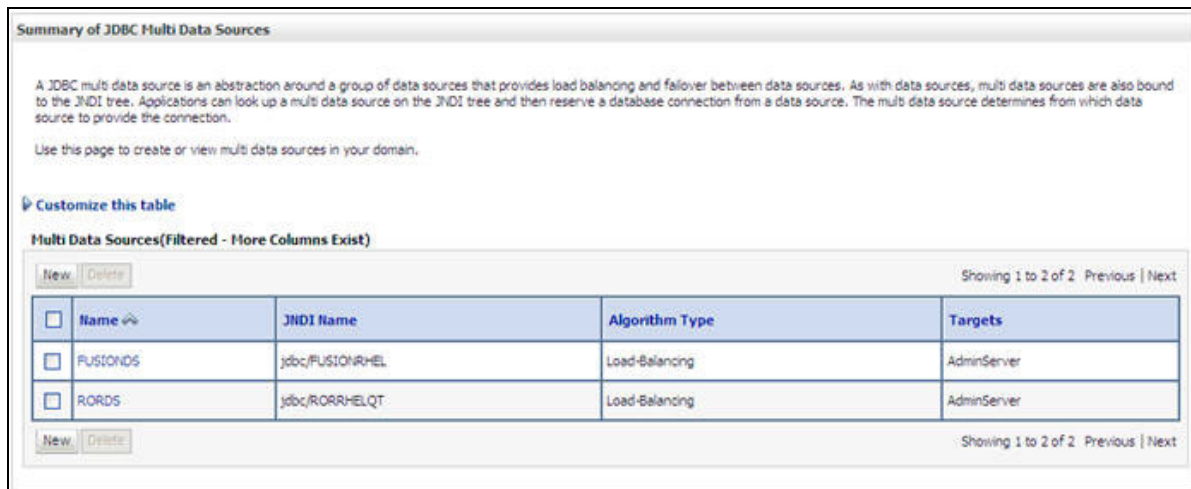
Summary of JDBC Multi Data Sources

A JDBC multi data source is an abstraction around a group of data sources that provides load balancing and failover between data sources. As with data sources, multi data sources are also bound to the JNDI tree. Applications can look up a multi data source on the JNDI tree and then reserve a database connection from a data source. The multi data source determines from which data source to provide the connection.

Use this page to create or view multi data sources in your domain.

Customize this table

Multi Data Sources(Filtered - More Columns Exist)

New Delete

Showing 1 to 2 of 2 Previous | Next

| | Name | JNDI Name | Algorithm Type | Targets |
|---|---|---|---|---|
| ☐ | FUSIONDS | jdbc/FUSIONRHEL | Load-Balancing | AdminServer |
| ☐ | RORDS | jdbc/RORRHELQT | Load-Balancing | AdminServer |

New Delete

Showing 1 to 2 of 2 Previous | Next